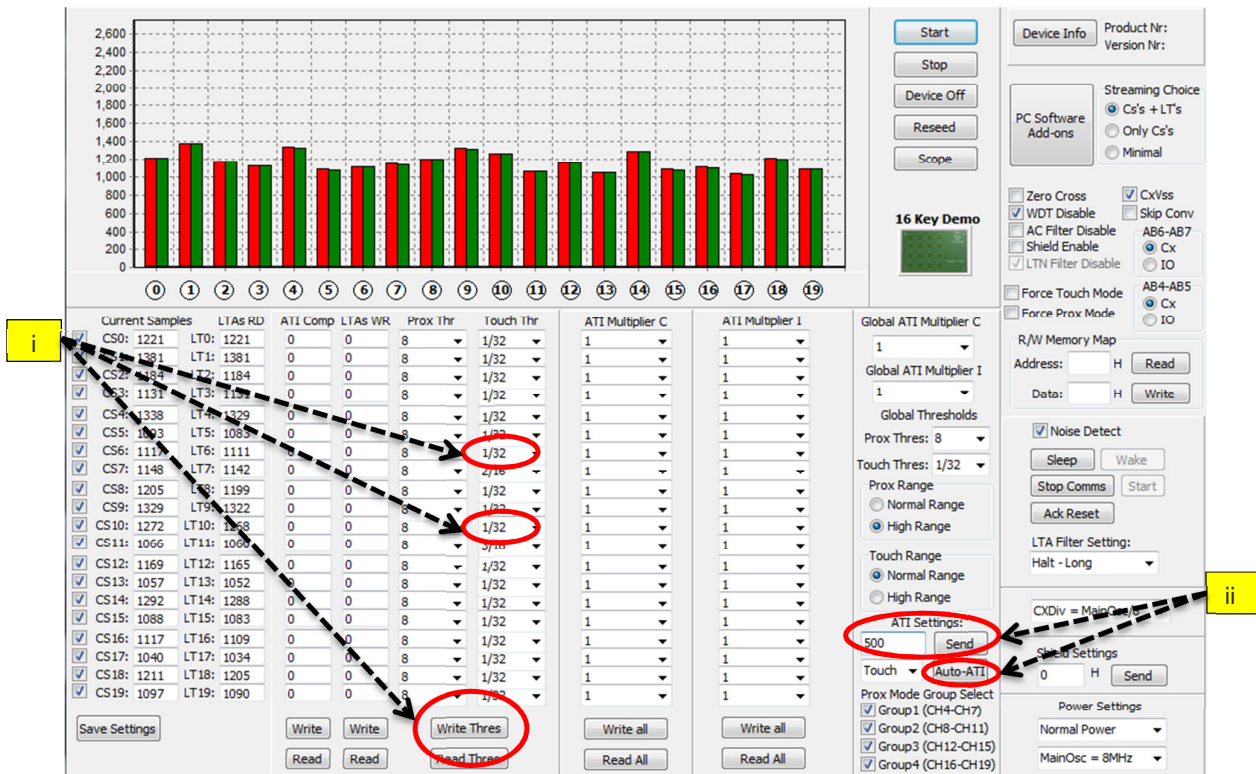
2,600
2,400
2,200
2,000
1,800
1,600
1,400
1,200
1,000
800
600
400
200
0

0 1 2 3 4 5 6 7 8 9 10 11 12 13 14 15 16 17 18 19

Start
Stop
Device Off
Reseed
Scope

16 Key Demo

Device Info
Product Nr:
Version Nr:

PC Software Add-ons
Streaming Choice
Cs's + LT's
Only Cs's
Minimal

Zero Cross
CxVss
WDT Disable
Skip Conv
AC Filter Disable
Shield Enable
LTN Filter Disable
AB6-AB7
Cx
IO
Force Touch Mode
Force Prox Mode
AB4-AB5
Cx
IO

i

| Current Samples | LTAs RD | ATI Comp | LTAs WR | Prox Thr | Touch Thr | ATI Multiplier C | ATI Multiplier I |
|---|---|---|---|---|---|---|---|
| CS0: 1221 | LT0: 1221 | 0 | 0 | 8 | 1/32 | 1 | 1 |
| 1381 | LT1: 1381 | 0 | 0 | 8 | 1/32 | 1 | 1 |
| CS2: 1184 | LT2: 1184 | 0 | 0 | 8 | 1/32 | 1 | 1 |
| CS3: 1131 | LT3: 1131 | 0 | 0 | 8 | 1/32 | 1 | 1 |
| CS4: 1338 | LT4: 1329 | 0 | 0 | 8 | 1/32 | 1 | 1 |
| CS5: 1093 | LT5: 1083 | 0 | 0 | 8 | 1/32 | 1 | 1 |
| CS6: 1117 | LT6: 1111 | 0 | 0 | 8 | 1/32 | 1 | 1 |
| CS7: 1148 | LT7: 1142 | 0 | 0 | 8 | 2/16 | 1 | 1 |
| CS8: 1205 | LT8: 1199 | 0 | 0 | 8 | 1/32 | 1 | 1 |
| CS9: 1329 | LT9: 1322 | 0 | 0 | 8 | 1/32 | 1 | 1 |
| CS10: 1272 | LT10: 1258 | 0 | 0 | 8 | 1/32 | 1 | 1 |
| CS11: 1066 | LT11: 1060 | 0 | 0 | 8 | 3/16 | 1 | 1 |
| CS12: 1169 | LT12: 1165 | 0 | 0 | 8 | 1/32 | 1 | 1 |
| CS13: 1057 | LT13: 1052 | 0 | 0 | 8 | 1/32 | 1 | 1 |
| CS14: 1292 | LT14: 1288 | 0 | 0 | 8 | 1/32 | 1 | 1 |
| CS15: 1088 | LT15: 1083 | 0 | 0 | 8 | 1/32 | 1 | 1 |
| CS16: 1117 | LT16: 1109 | 0 | 0 | 8 | 1/32 | 1 | 1 |
| CS17: 1040 | LT17: 1034 | 0 | 0 | 8 | 1/32 | 1 | 1 |
| CS18: 1211 | LT18: 1205 | 0 | 0 | 8 | 1/32 | 1 | 1 |
| CS19: 1097 | LT19: 1090 | 0 | 0 | 8 | 1/32 | 1 | 1 |

Save Settings
Write
Write
Write Thres
Write all
Write all
Read
Read
Read Thres
Read All
Read All

Global ATI Multiplier C
1
Global ATI Multiplier I
1
Global Thresholds
Prox Thres: 8
Touch Thres: 1/32
Prox Range
Normal Range
High Range
Touch Range
Normal Range
High Range
ATI Settings:
500
Send
Touch
Auto-ATI
Prox Mode Group Select
Group1 (CH4-CH7)
Group2 (CH8-CH11)
Group3 (CH12-CH15)
Group4 (CH16-CH19)

R/W Memory Map
Address: H Read
Data: H Write
Noise Detect
Sleep
Wake
Stop Comms
Start
Ack Reset
LTA Filter Setting:
Halt - Long

ii

CXDiv = MainOsc/
Shield Settings
0 H
Send
Power Settings
Normal Power
MainOsc = 8MHz